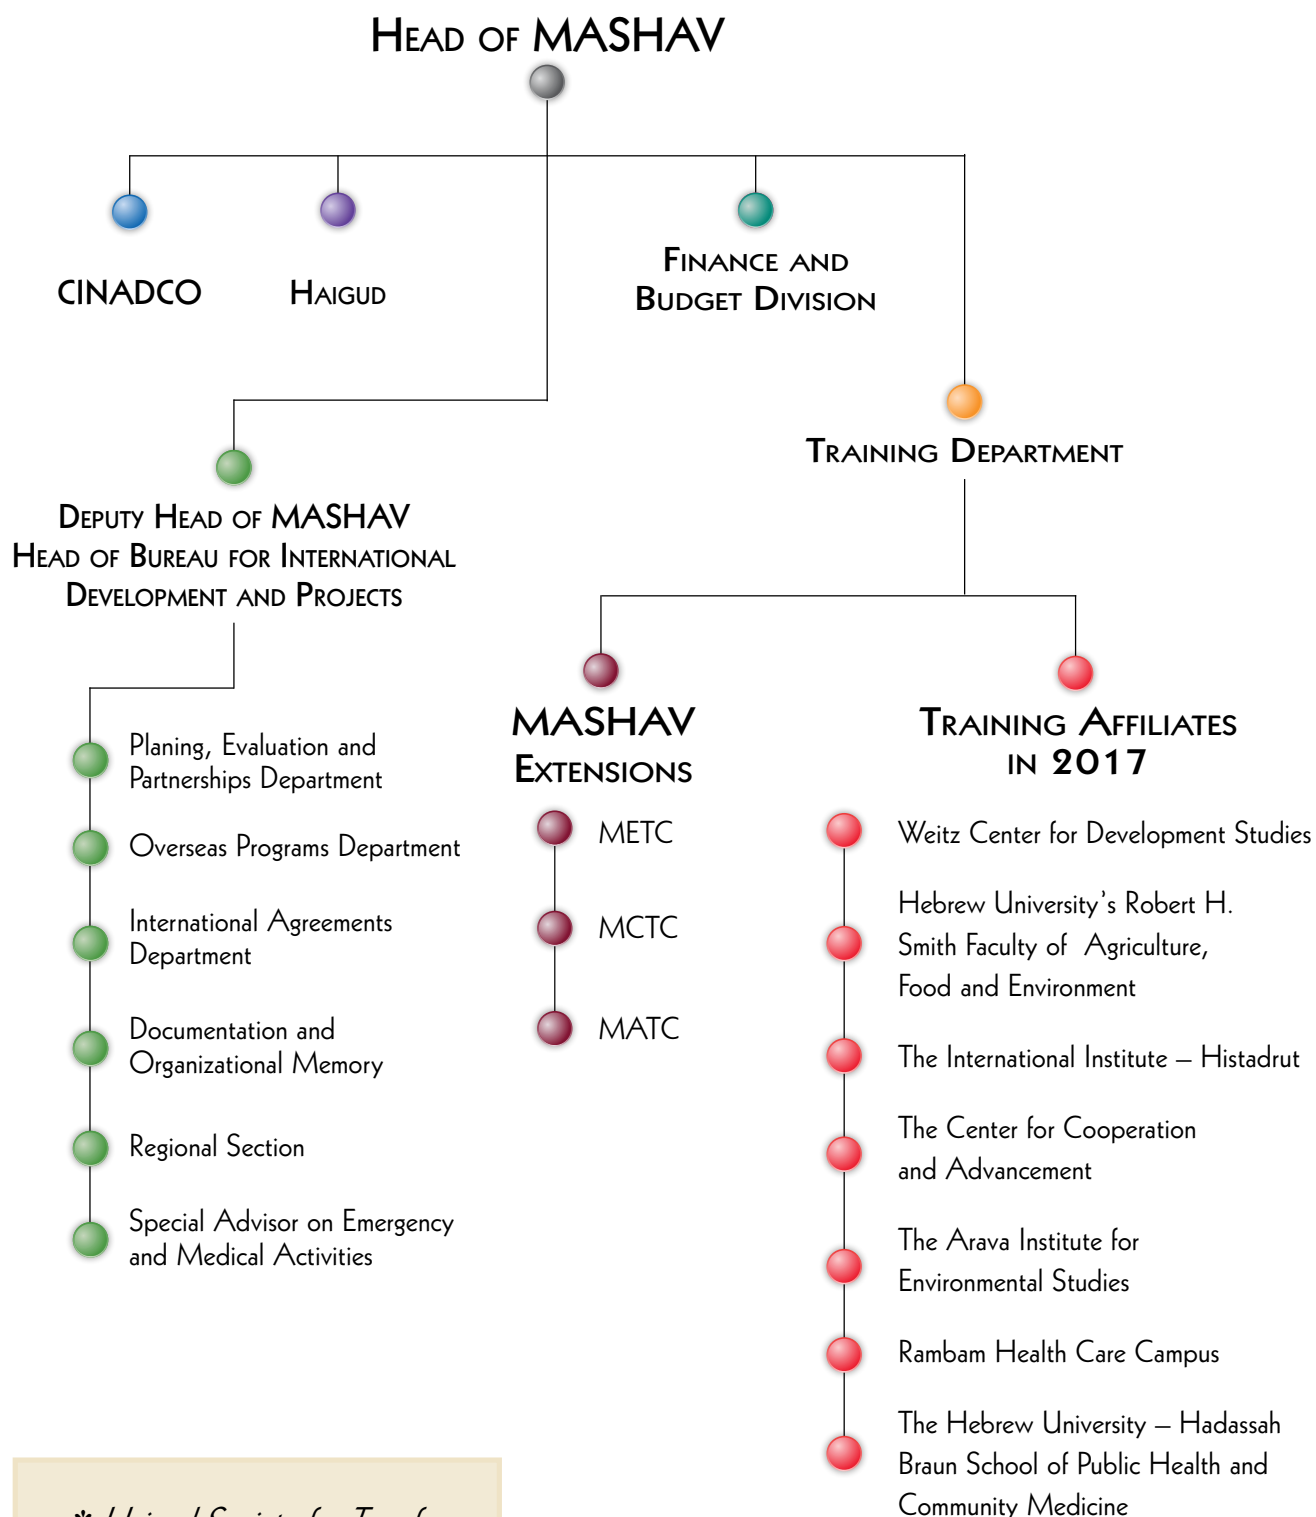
Head of MASHAV

CINADCO

Haigud

Finance and Budget Division

Training Department

Deputy Head of MASHAV
Head of Bureau for International Development and Projects

Planing, Evaluation and Partnerships Department

Overseas Programs Department

International Agreements Department

Documentation and Organizational Memory

Regional Section

Special Advisor on Emergency and Medical Activities

MASHAV Extensions

METC

MCTC

MATC

Training Affiliates in 2017

Weitz Center for Development Studies

Hebrew University's Robert H. Smith Faculty of Agriculture, Food and Environment

The International Institute – Histadrut

The Center for Cooperation and Advancement

The Arava Institute for Environmental Studies

Rambam Health Care Campus

The Hebrew University – Hadassah Braun School of Public Health and Community Medicine

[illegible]